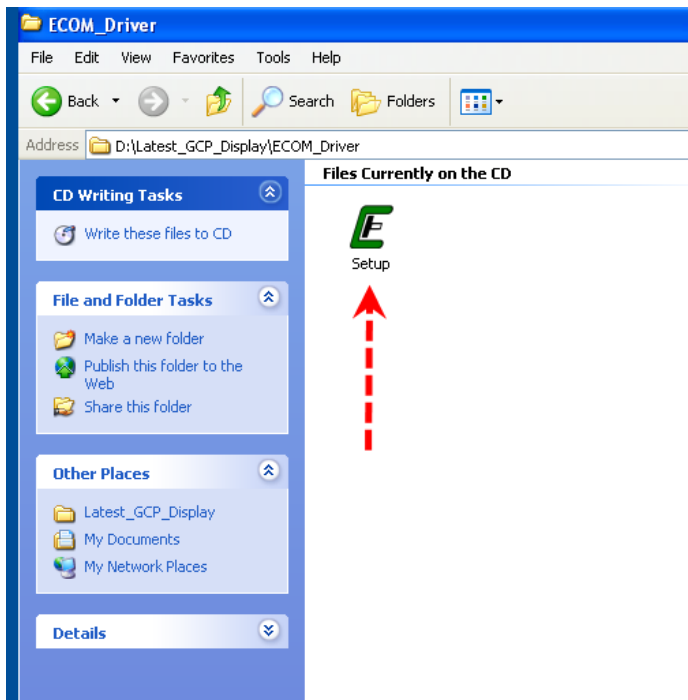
ECOM_Driver

File Edit View Favorites Tools Help

Back Search Folders

Address D:\Latest_GCP_Display\ECOM_Driver

CD Writing Tasks

Write these files to CD

File and Folder Tasks

Make a new folder
Publish this folder to the Web
Share this folder

Other Places

Latest_GCP_Display
My Documents
My Network Places

Details

Files Currently on the CD

Setup